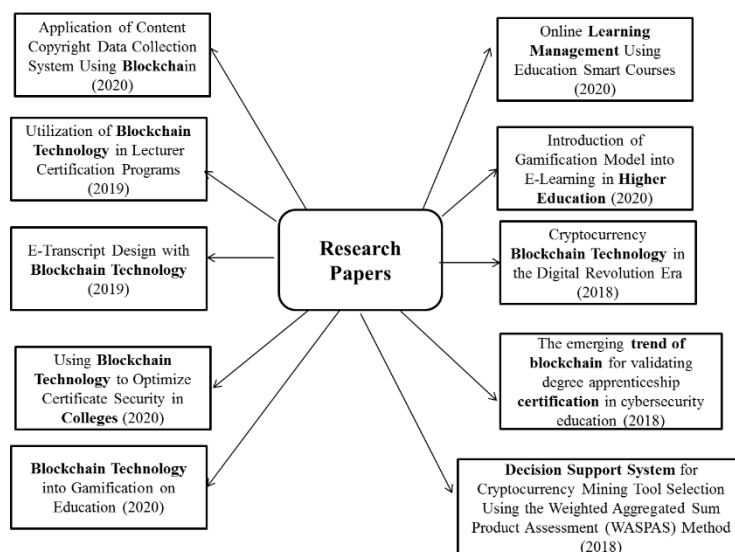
Research Papers

Application of Content Copyright Data Collection System Using Blockchain (2020)

Utilization of Blockchain Technology in Lecturer Certification Programs (2019)

E-Transcript Design with Blockchain Technology (2019)

Using Blockchain Technology to Optimize Certificate Security in Colleges (2020)

Blockchain Technology into Gamification on Education (2020)

Online Learning Management Using Education Smart Courses (2020)

Introduction of Gamification Model into E-Learning in Higher Education (2020)

Cryptocurrency Blockchain Technology in the Digital Revolution Era (2018)

The emerging trend of blockchain for validating degree apprenticeship certification in cybersecurity education (2018)

Decision Support System for Cryptocurrency Mining Tool Selection Using the Weighted Aggregated Sum Product Assessment (WASPAS) Method (2018)